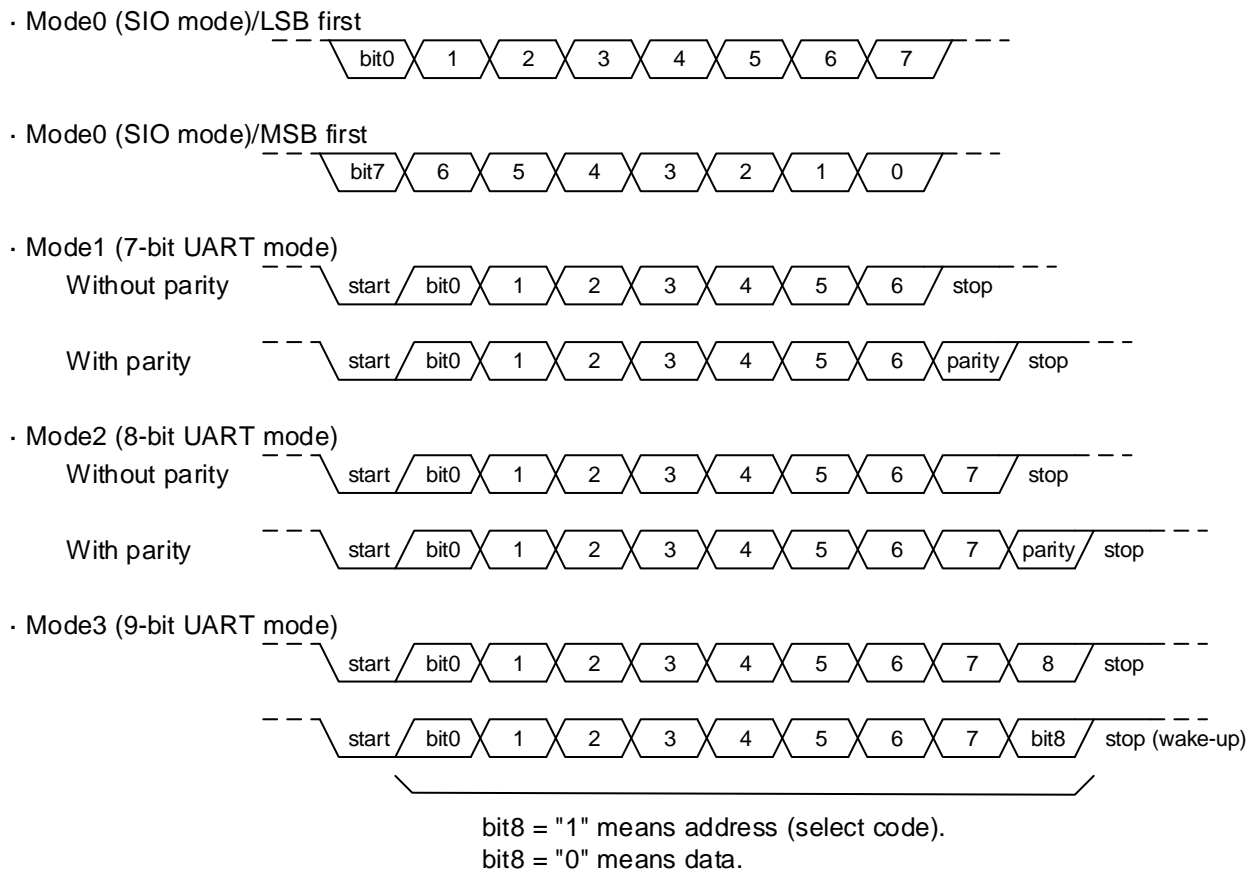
· Mode0 (SIO mode)/LSB first

bit0 1 2 3 4 5 6 7

· Mode0 (SIO mode)/MSB first

bit7 6 5 4 3 2 1 0

· Mode1 (7-bit UART mode)

Without parity start bit0 1 2 3 4 5 6 stop

With parity start bit0 1 2 3 4 5 6 parity stop

· Mode2 (8-bit UART mode)

Without parity start bit0 1 2 3 4 5 6 7 stop

With parity start bit0 1 2 3 4 5 6 7 parity stop

· Mode3 (9-bit UART mode)

start bit0 1 2 3 4 5 6 7 8 stop

start bit0 1 2 3 4 5 6 7 bit8 stop (wake-up)

bit8 = "1" means address (select code).
bit8 = "0" means data.